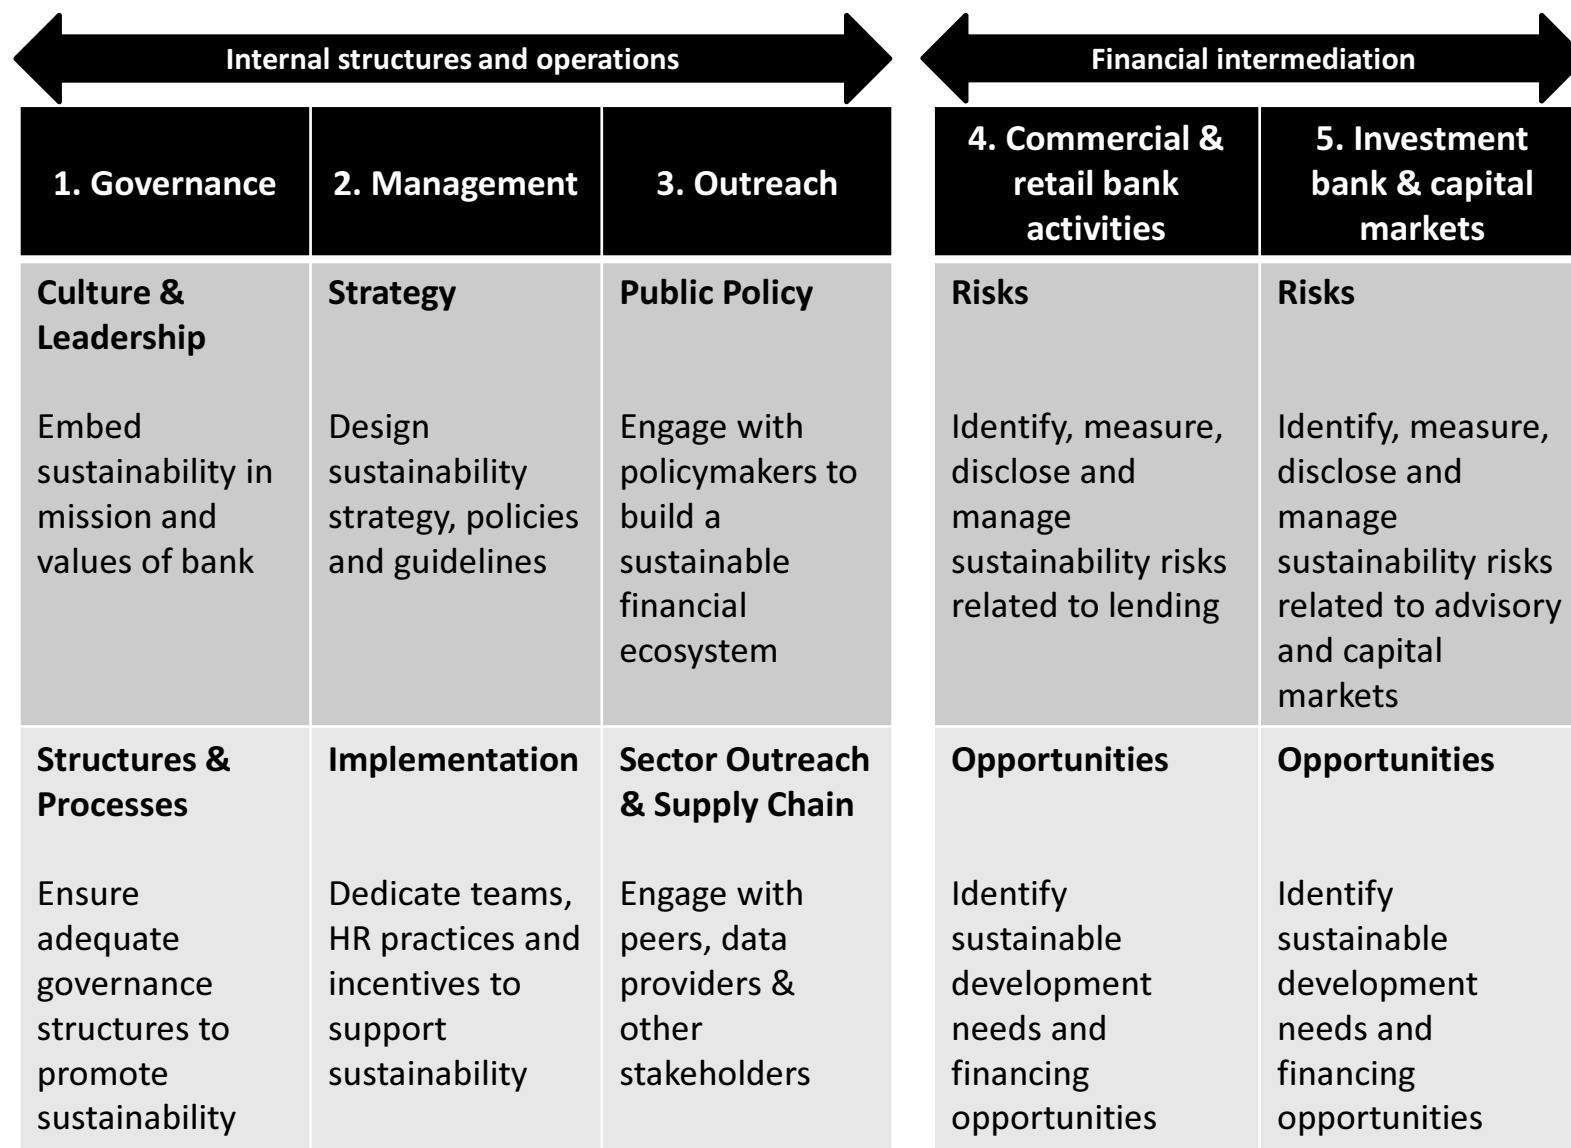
Internal structures and operations

Financial intermediation

| 1. Governance | 2. Management | 3. Outreach | 4. Commercial & retail bank activities | 5. Investment bank & capital markets |
|---|---|---|---|---|
| **Culture & Leadership** Embed sustainability in mission and values of bank | **Strategy** Design sustainability strategy, policies and guidelines | **Public Policy** Engage with policymakers to build a sustainable financial ecosystem | **Risks** Identify, measure, disclose and manage sustainability risks related to lending | **Risks** Identify, measure, disclose and manage sustainability risks related to advisory and capital markets |
| **Structures & Processes** Ensure adequate governance structures to promote sustainability | **Implementation** Dedicate teams, HR practices and incentives to support sustainability | **Sector Outreach & Supply Chain** Engage with peers, data providers & other stakeholders | **Opportunities** Identify sustainable development needs and financing opportunities | **Opportunities** Identify sustainable development needs and financing opportunities |